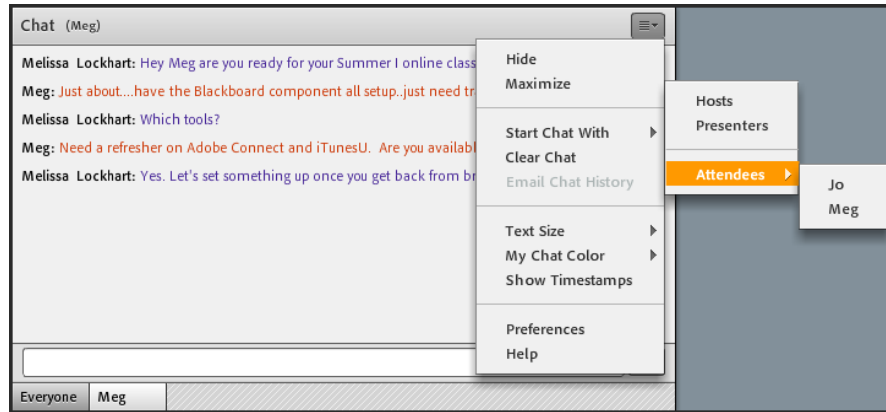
Chat (Meg)

Melissa Lockhart: Hey Meg are you ready for your Summer I online class

Meg: Just about....have the Blackboard component all setup..just need tr

Melissa Lockhart: Which tools?

Meg: Need a refresher on Adobe Connect and iTunesU. Are you availabl

Melissa Lockhart: Yes. Let's set something up once you get back from br

Hide
Maximize

Start Chat With
Clear Chat
Email Chat History

Text Size
My Chat Color
Show Timestamps

Preferences
Help

Hosts
Presenters

Attendees

Jo
Meg

Everyone
Meg